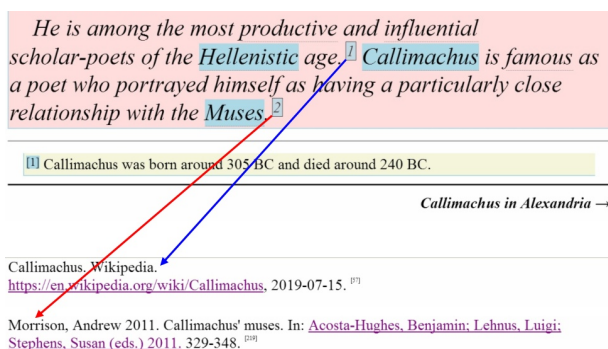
He is among the most productive and influential scholar-poets of the Hellenistic age. 1 Callimachus is famous as a poet who portrayed himself as having a particularly close relationship with the Muses. 2

[1] Callimachus was born around 305 BC and died around 240 BC.

Callimachus in Alexandria →

Callimachus. Wikipedia. https://en.wikipedia.org/wiki/Callimachus, 2019-07-15. [37]

Morrison, Andrew 2011. Callimachus' muses. In: Acosta-Hughes, Benjamin; Lehnus, Luigi; Stephens, Susan (eds.) 2011. 329-348. [219]